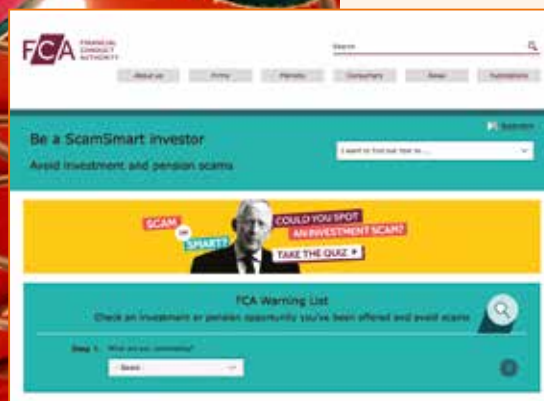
FCA FINANCIAL CONDUCT AUTHORITY

Search

About us | Firms | Markets | Consumers | News | Publications

Be a ScamSmart investor

Avoid investment and pension scams

I want to find out how to ...

SCAM or SMART? COULD YOU SPOT AN INVESTMENT SCAM? TAKE THE QUIZ »

FCA Warning List

Check an investment or pension opportunity you've been offered and avoid scams

Step 1: What are you considering?

- Select -